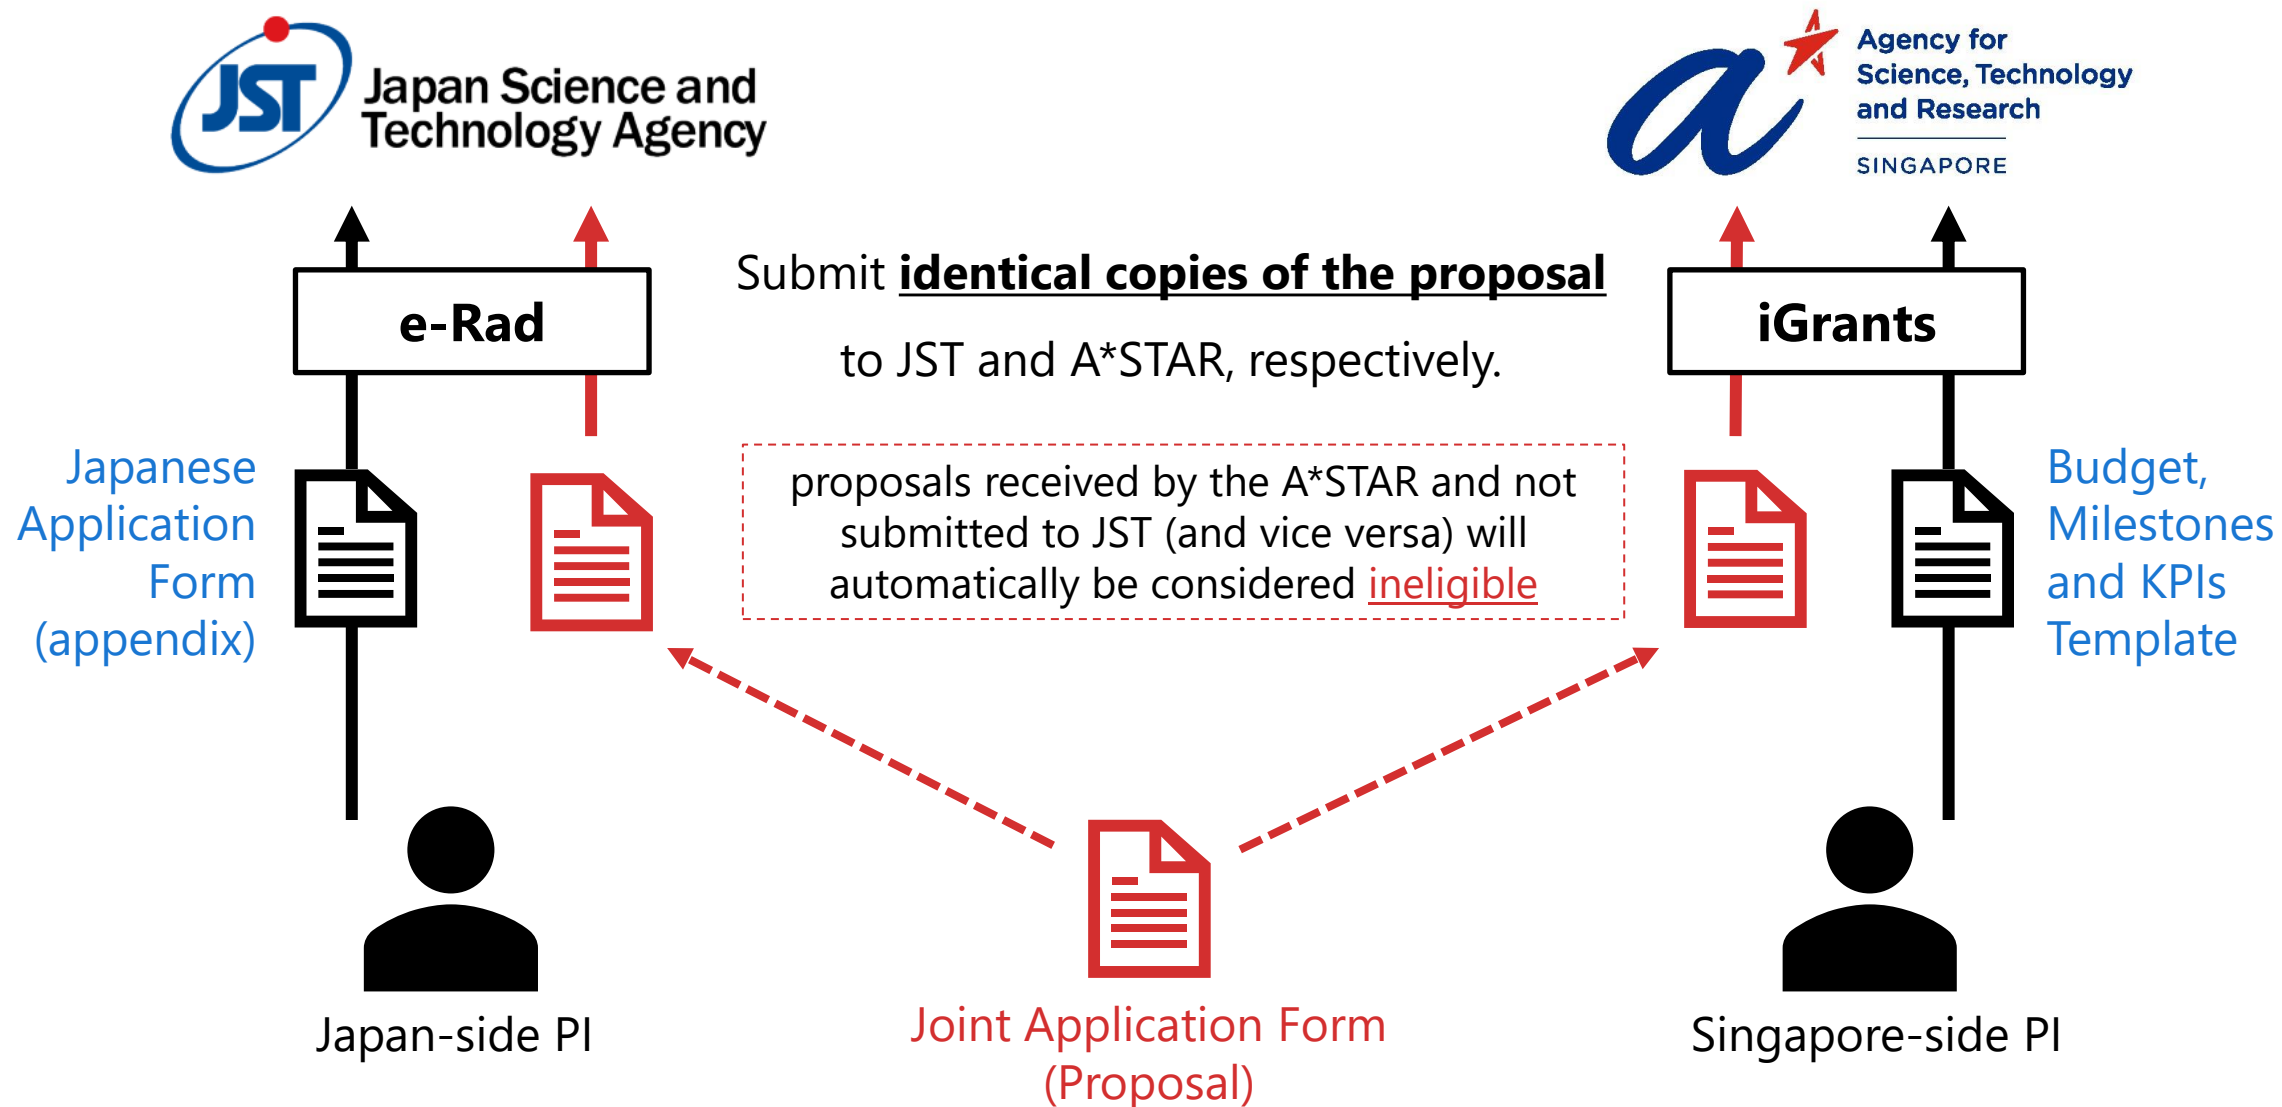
JST Japan Science and Technology Agency

Agency for Science, Technology and Research
SINGAPORE

e-Rad

Submit **identical copies of the proposal**

to JST and A*STAR, respectively.

iGrants

Japanese Application Form (appendix)

proposals received by the A*STAR and not submitted to JST (and vice versa) will automatically be considered ineligible

Budget, Milestones and KPIs Template

Japan-side PI

Joint Application Form (Proposal)

Singapore-side PI